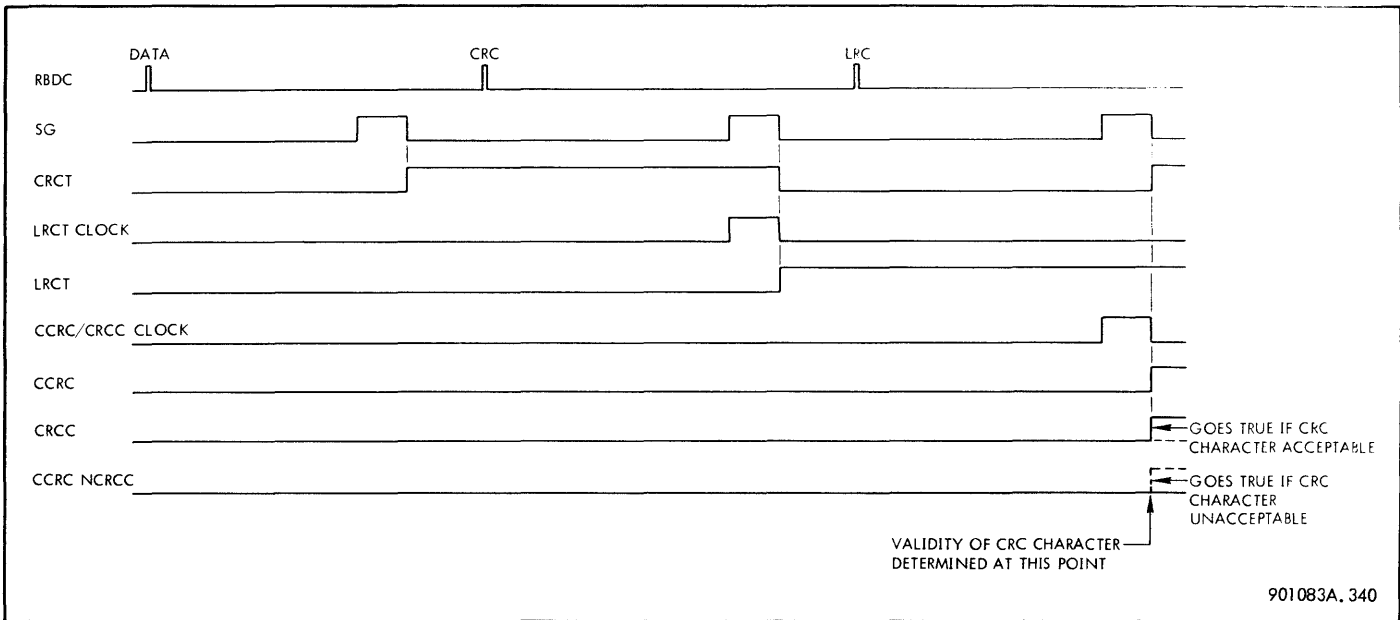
DATA
CRC
LRC
RBDC
SG
CRCT
LRCT CLOCK
LRCT
CCRC/CRCC CLOCK
CCRC
CRCC
GOES TRUE IF CRC CHARACTER ACCEPTABLE
CCRC NCRCC
GOES TRUE IF CRC CHARACTER UNACCEPTABLE
VALIDITY OF CRC CHARACTER DETERMINED AT THIS POINT
901083A. 340